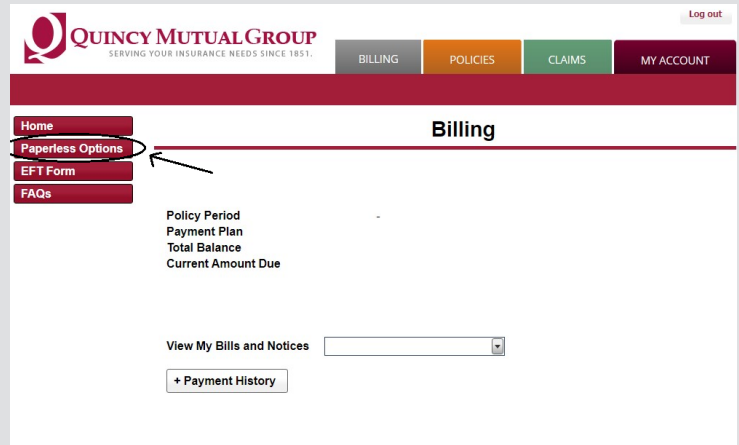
Log out

Q QUINCY MUTUAL GROUP
SERVING YOUR INSURANCE NEEDS SINCE 1851.

BILLING
POLICIES
CLAIMS
MY ACCOUNT

Home
Paperless Options
EFT Form
FAQs

Billing

Policy Period -
Payment Plan
Total Balance
Current Amount Due

View My Bills and Notices

+ Payment History